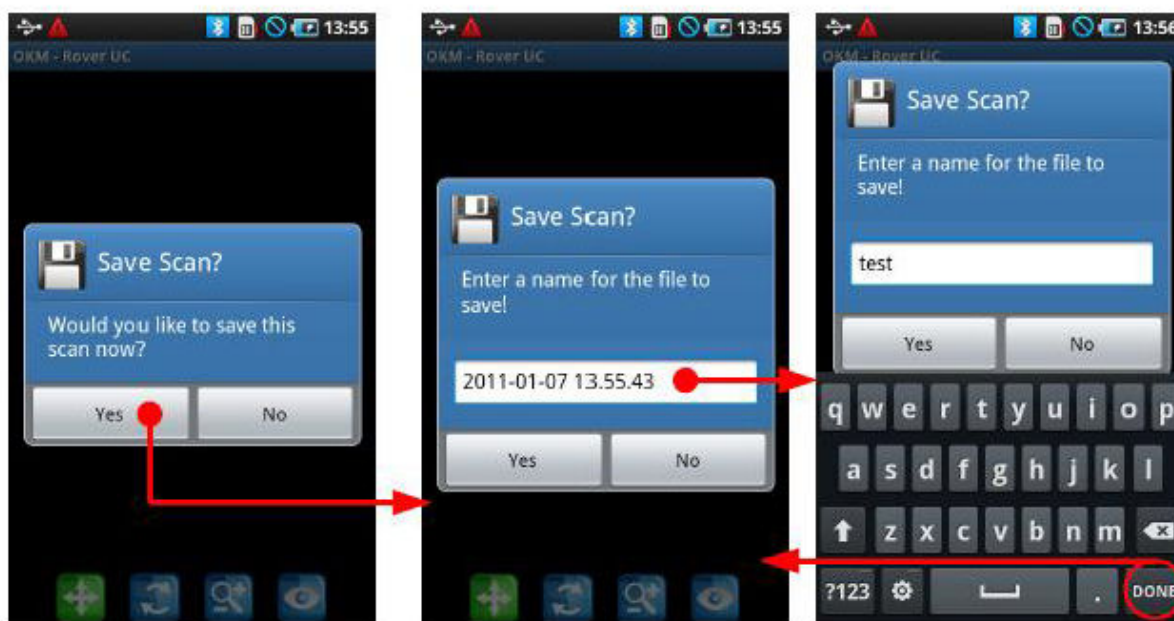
13:55
OKM - Rover UC
Save Scan?
Would you like to save this scan now?
Yes
No

13:55
OKM - Rover UC
Save Scan?
Enter a name for the file to save!
2011-01-07 13.55.43
Yes
No

13:56
OKM - Rover UC
Save Scan?
Enter a name for the file to save!
test
Yes
No
q w e r t y u i o p
a s d f g h j k l
z x c v b n m
?123
.
DONE